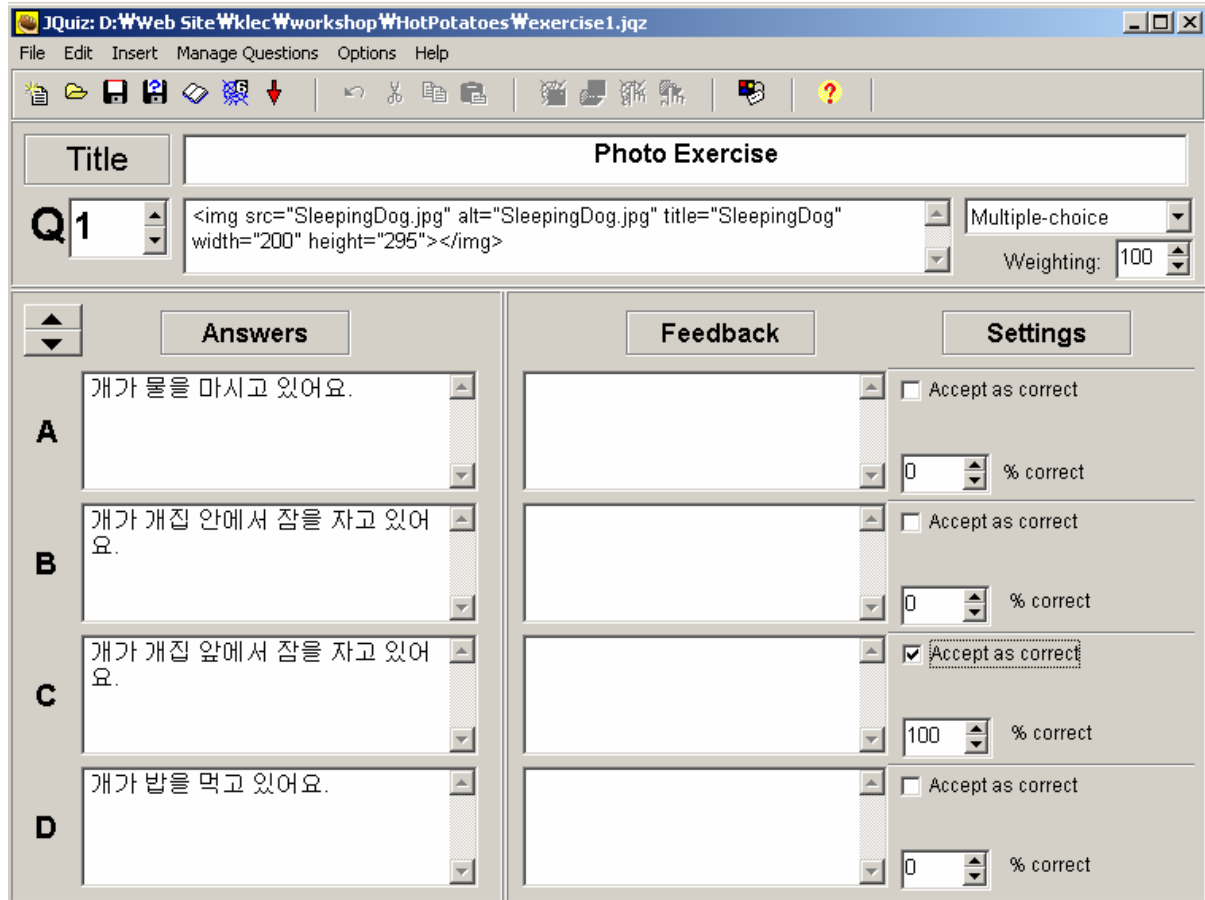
JQuiz: D:₩Web Site₩klec₩workshop₩HotPotatoes₩exercise1.jqz

File Edit Insert Manage Questions Options Help

Title

Photo Exercise

Q 1

<img src="SleepingDog.jpg" alt="SleepingDog.jpg" title="SleepingDog" width="200" height="295"></img>

Multiple-choice

Weighting: 100

Answers

Feedback

Settings

A

개가 물을 마시고 있어요.

Accept as correct

0 % correct

B

개가 개집 안에서 잠을 자고 있어요.

Accept as correct

0 % correct

C

개가 개집 앞에서 잠을 자고 있어요.

Accept as correct

100 % correct

D

개가 밥을 먹고 있어요.

Accept as correct

0 % correct